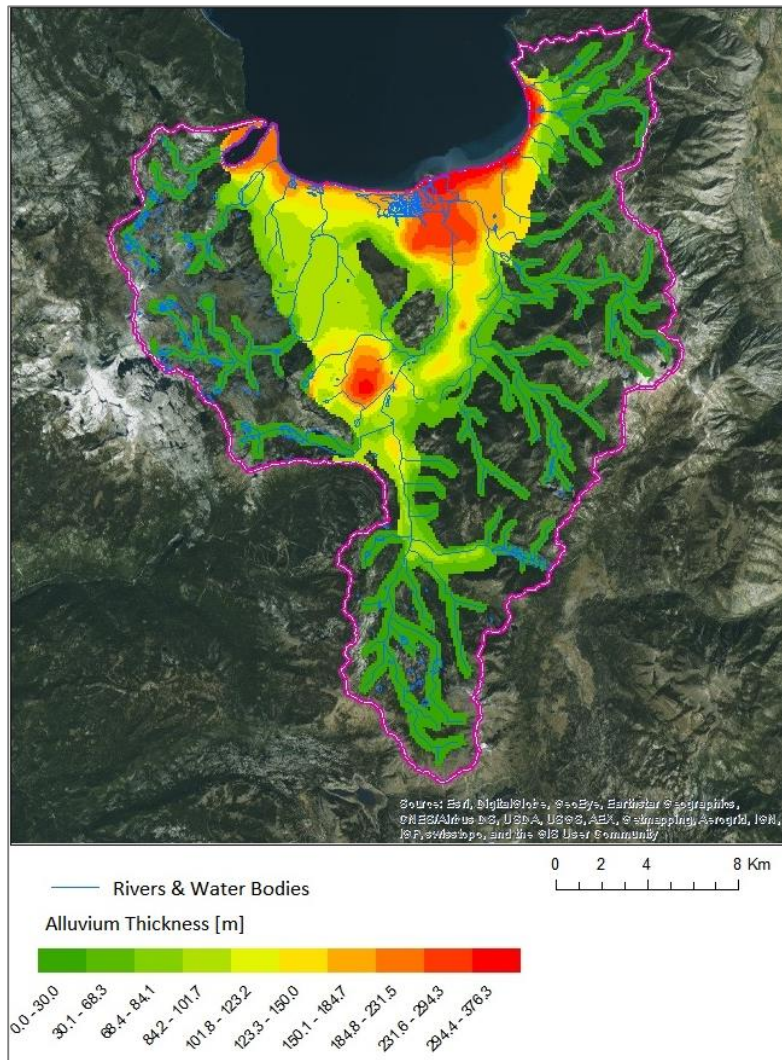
Source: Esri, DigitalGlobe, GeoEye, Earthstar Geographics, CNES/Airbus DS, USDA, USGS, AEX, Getmapping, Aerogrid, IGN, IGP, swisstopo, and the GIS User Community

Rivers & Water Bodies

Alluvium Thickness [m]

0.0 - 30.0
30.1 - 68.3
68.4 - 84.1
84.2 - 101.7
101.8 - 123.2
123.3 - 150.0
150.1 - 184.7
184.8 - 231.5
231.6 - 294.3
294.4 - 376.3

0 2 4 8 Km